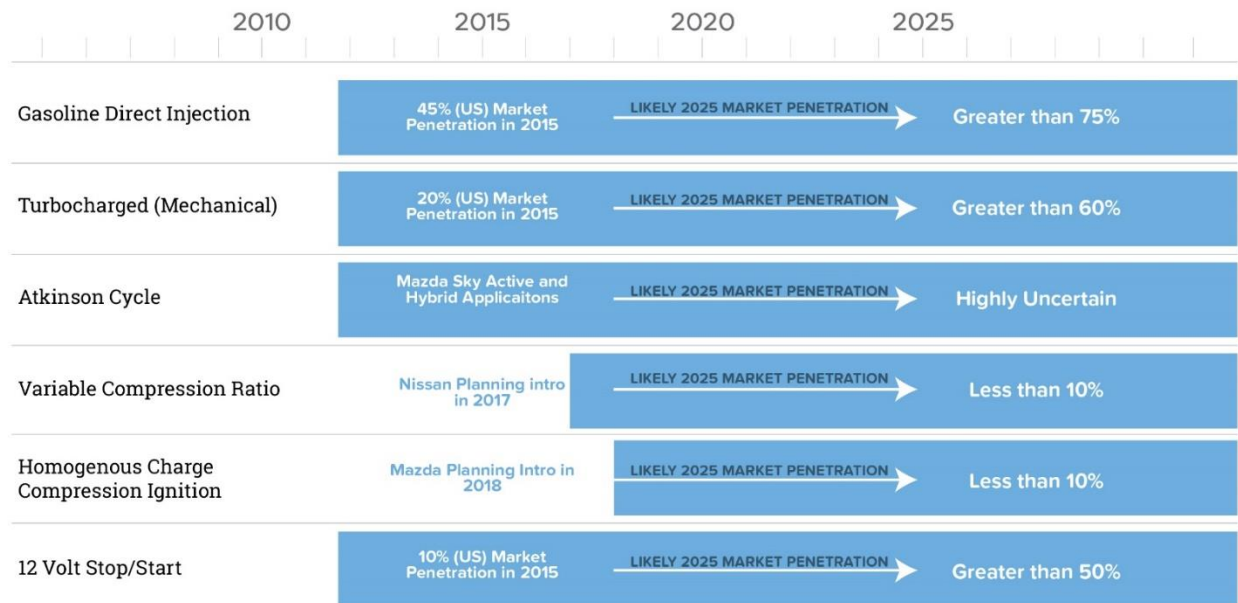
2010 2015 2020 2025

Gasoline Direct Injection
45% (US) Market Penetration in 2015
LIKELY 2025 MARKET PENETRATION
Greater than 75%

Turbocharged (Mechanical)
20% (US) Market Penetration in 2015
LIKELY 2025 MARKET PENETRATION
Greater than 60%

Atkinson Cycle
Mazda Sky Active and Hybrid Applicaitons
LIKELY 2025 MARKET PENETRATION
Highly Uncertain

Variable Compression Ratio
Nissan Planning intro in 2017
LIKELY 2025 MARKET PENETRATION
Less than 10%

Homogenous Charge Compression Ignition
Mazda Planning Intro in 2018
LIKELY 2025 MARKET PENETRATION
Less than 10%

12 Volt Stop/Start
10% (US) Market Penetration in 2015
LIKELY 2025 MARKET PENETRATION
Greater than 50%